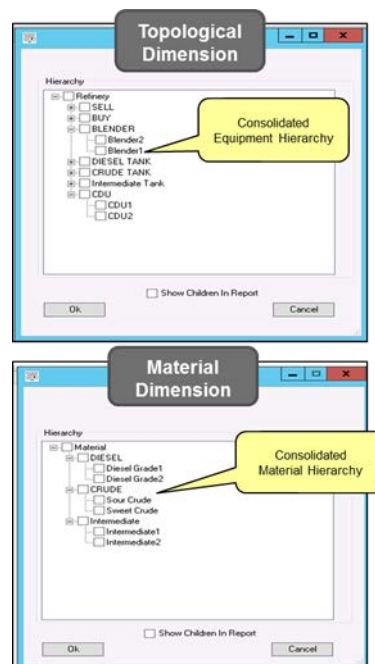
Topological Dimension

Hierarchy

Refinery
SELL
BUY
BLENDER
Blender2
Blender1
DIESEL TANK
CRUDE TANK
Intermediate Tank
CDU
CDU1
CDU2

Consolidated Equipment Hierarchy

Show Children In Report

Ok

Cancel

Material Dimension

Hierarchy

Material
DIESEL
Diesel Grade1
Diesel Grade2
CRUDE
Sour Crude
Sweet Crude
Intermediate
Intermediate1
Intermediate2

Consolidated Material Hierarchy

Show Children In Report

Ok

Cancel